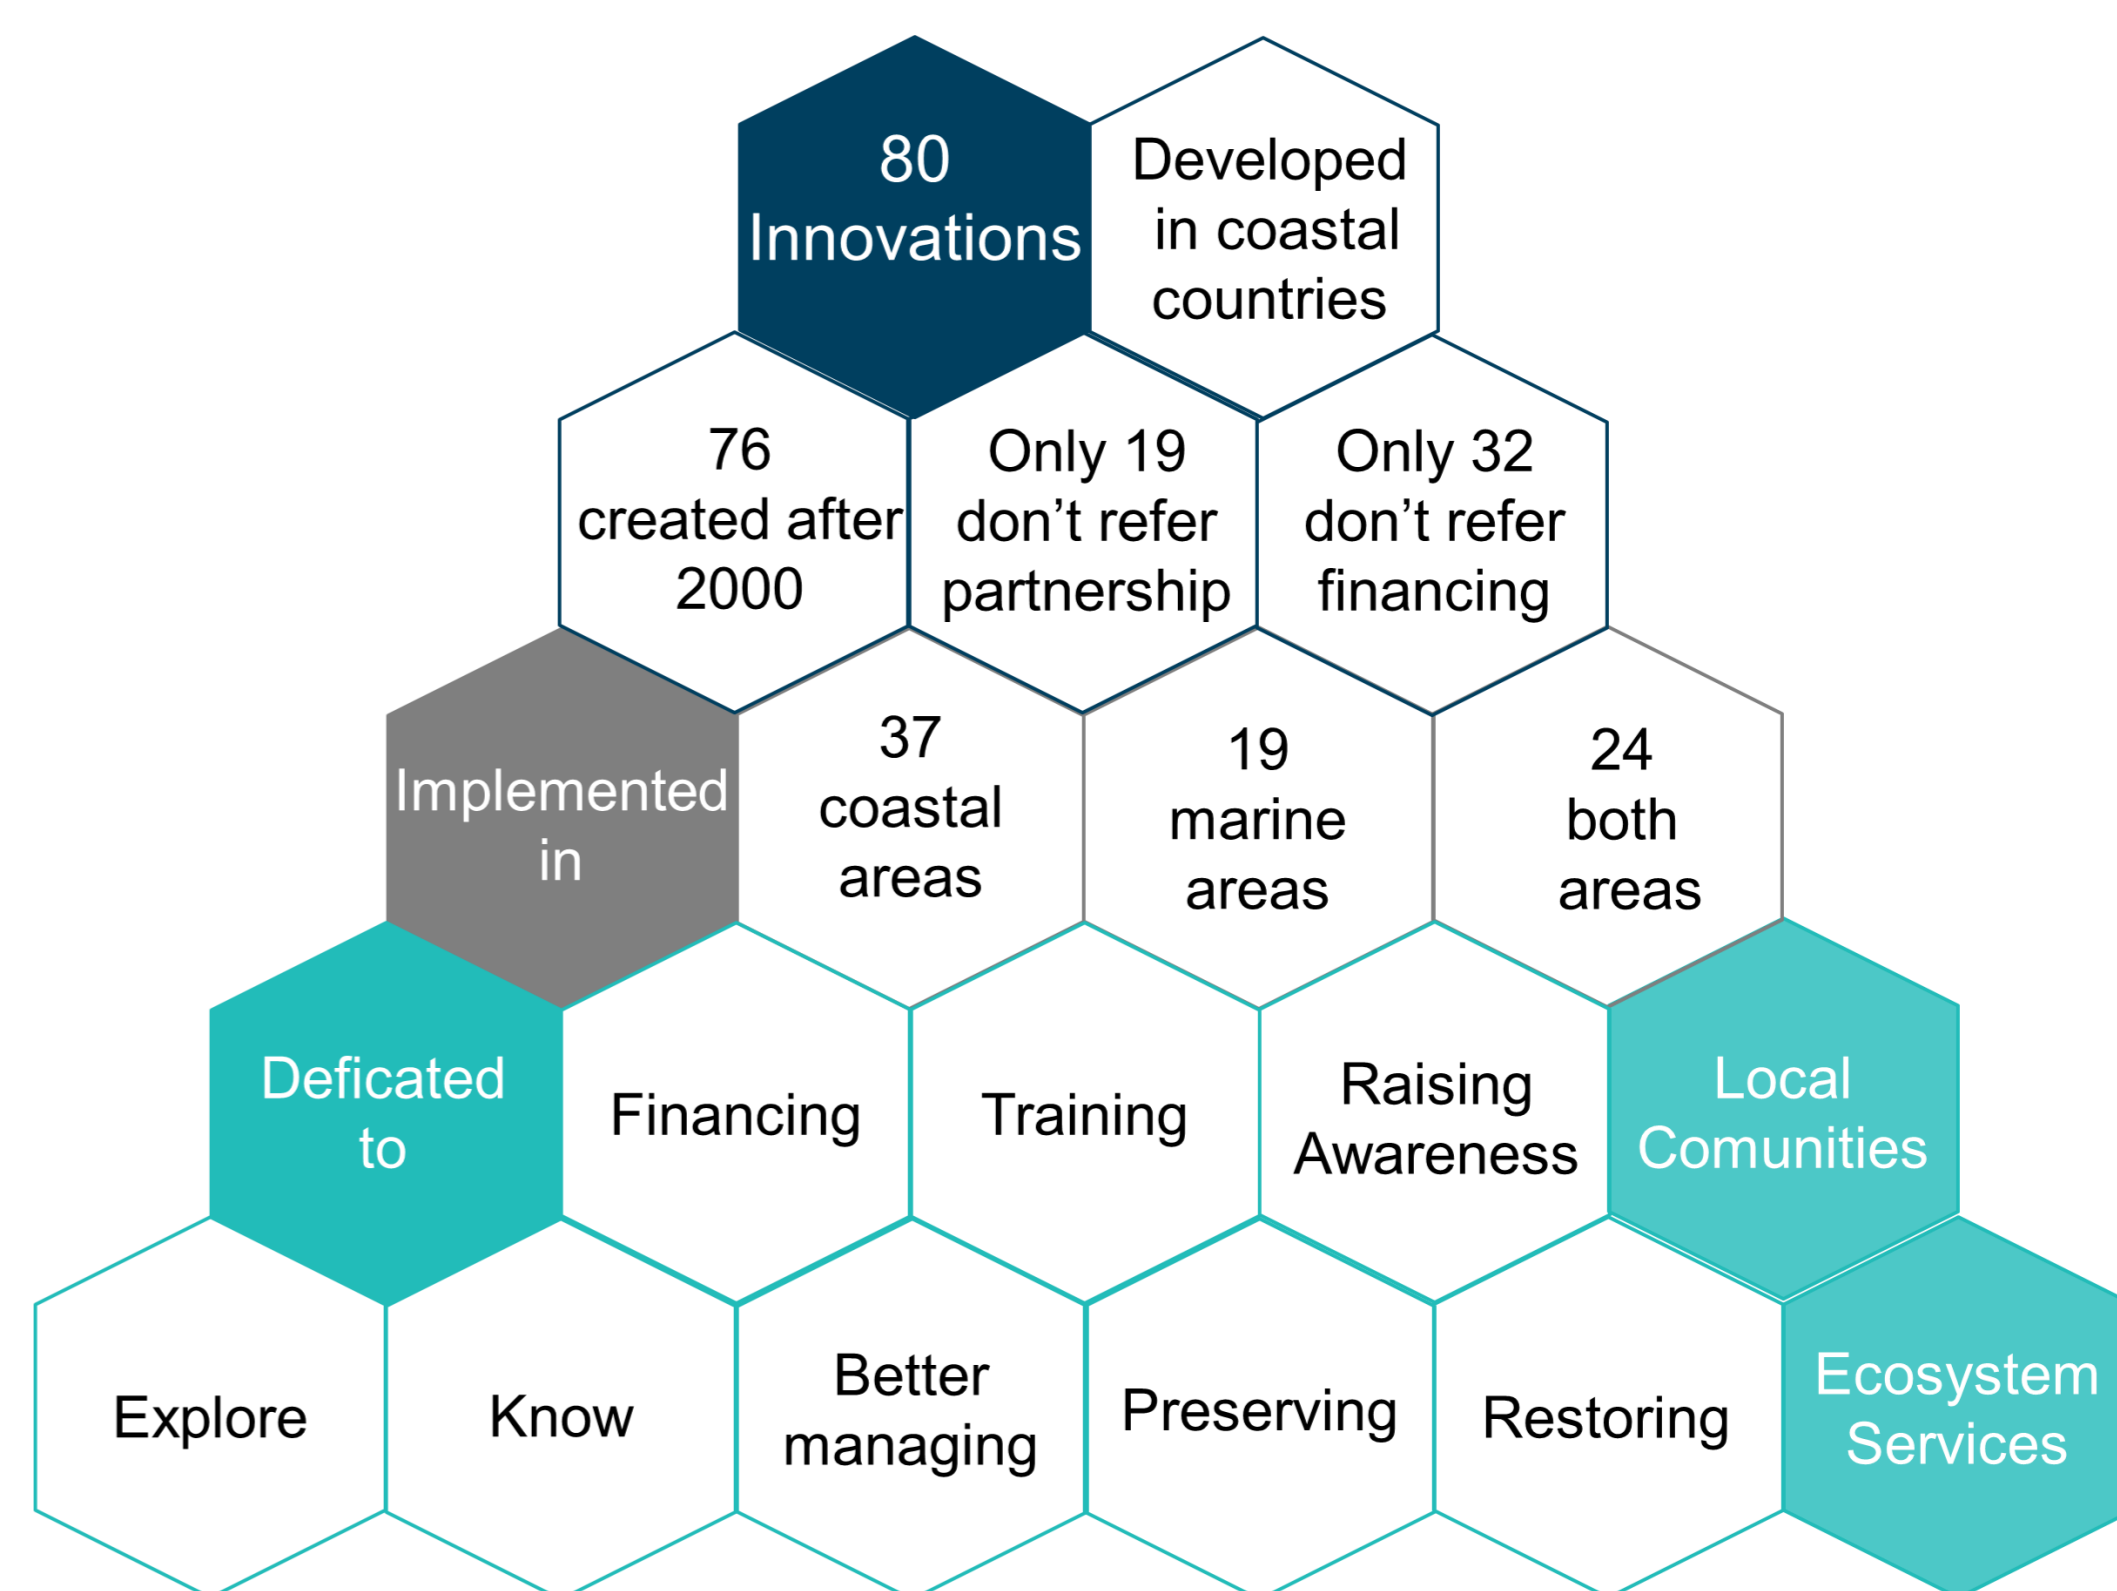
80 Innovations

Developed in coastal countries

76 created after 2000

Only 19 don’t refer partnership

Only 32 don’t refer financing

Implemented in

37 coastal areas

19 marine areas

24 both areas

Deficated to

Financing

Training

Raising Awareness

Local Comunities

Explore

Know

Better managing

Preserving

Restoring

Ecosystem Services